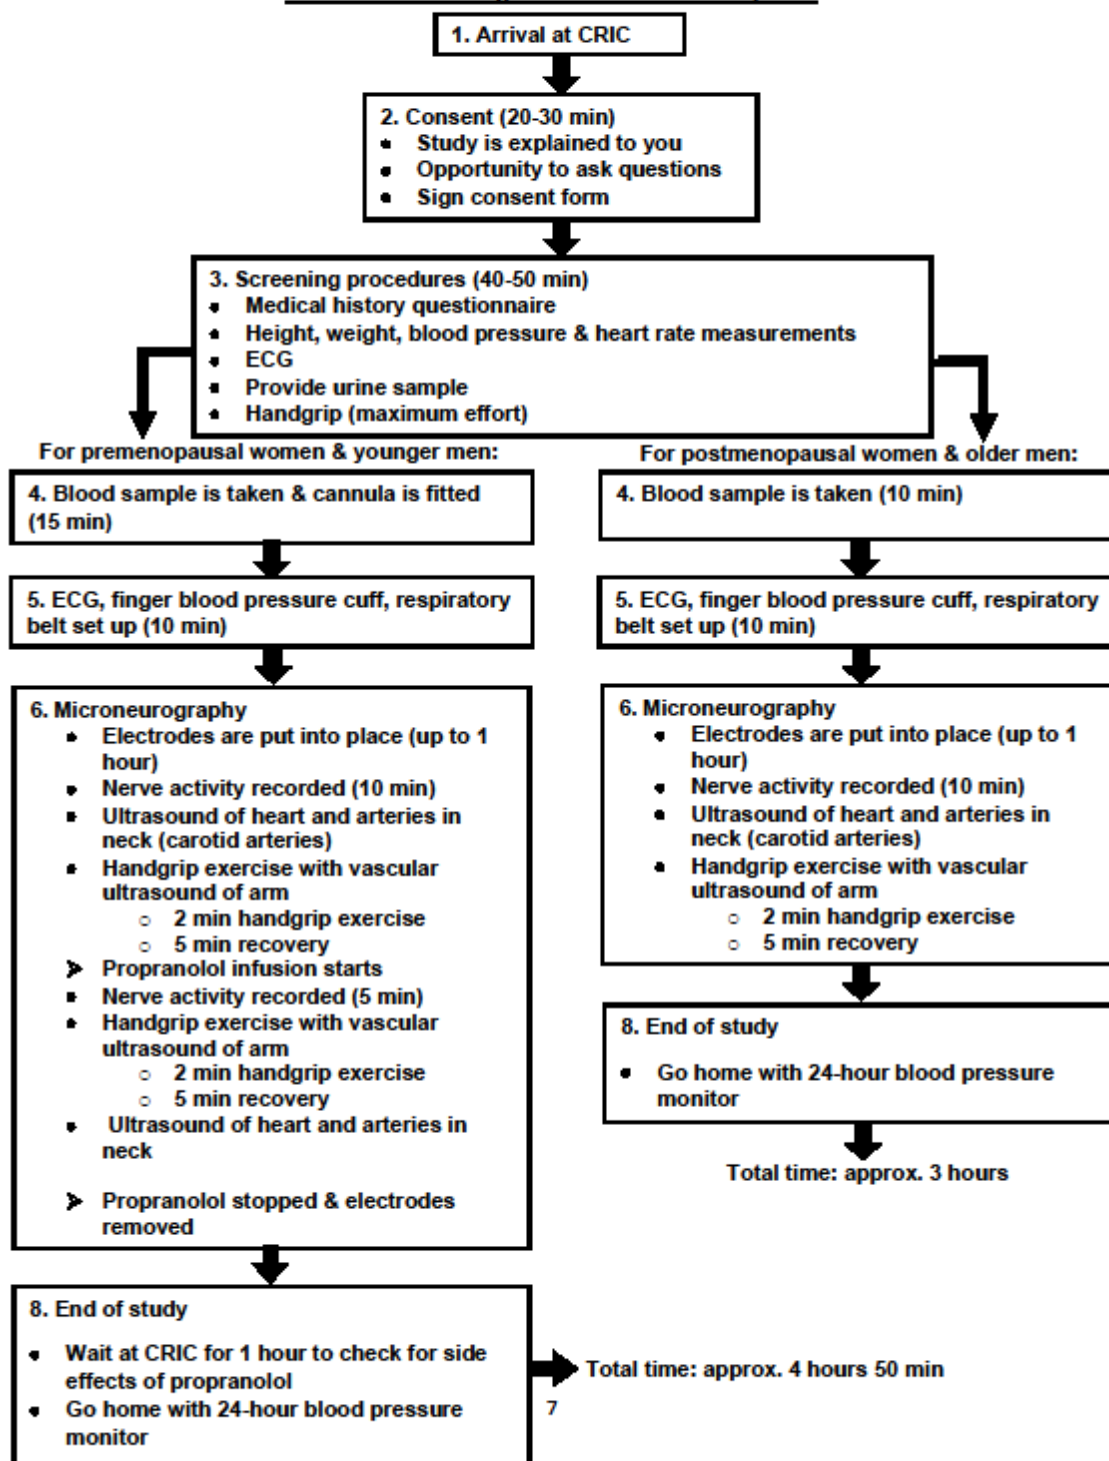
1. Arrival at CRIC

2. Consent (20-30 min)
- Study is explained to you
- Opportunity to ask questions
- Sign consent form

3. Screening procedures (40-50 min)
- Medical history questionnaire
- Height, weight, blood pressure & heart rate measurements
- ECG
- Provide urine sample
- Handgrip (maximum effort)

For premenopausal women & younger men:

4. Blood sample is taken & cannula is fitted (15 min)

5. ECG, finger blood pressure cuff, respiratory belt set up (10 min)

6. Microneurography
- Electrodes are put into place (up to 1 hour)
- Nerve activity recorded (10 min)
- Ultrasound of heart and arteries in neck (carotid arteries)
- Handgrip exercise with vascular ultrasound of arm
  - 2 min handgrip exercise
  - 5 min recovery
- Propranolol infusion starts
- Nerve activity recorded (5 min)
- Handgrip exercise with vascular ultrasound of arm
  - 2 min handgrip exercise
  - 5 min recovery
- Ultrasound of heart and arteries in neck
- Propranolol stopped & electrodes removed

8. End of study
- Wait at CRIC for 1 hour to check for side effects of propranolol
- Go home with 24-hour blood pressure monitor

Total time: approx. 4 hours 50 min

For postmenopausal women & older men:

4. Blood sample is taken (10 min)

5. ECG, finger blood pressure cuff, respiratory belt set up (10 min)

6. Microneurography
- Electrodes are put into place (up to 1 hour)
- Nerve activity recorded (10 min)
- Ultrasound of heart and arteries in neck (carotid arteries)
- Handgrip exercise with vascular ultrasound of arm
  - 2 min handgrip exercise
  - 5 min recovery

8. End of study
- Go home with 24-hour blood pressure monitor

Total time: approx. 3 hours

7